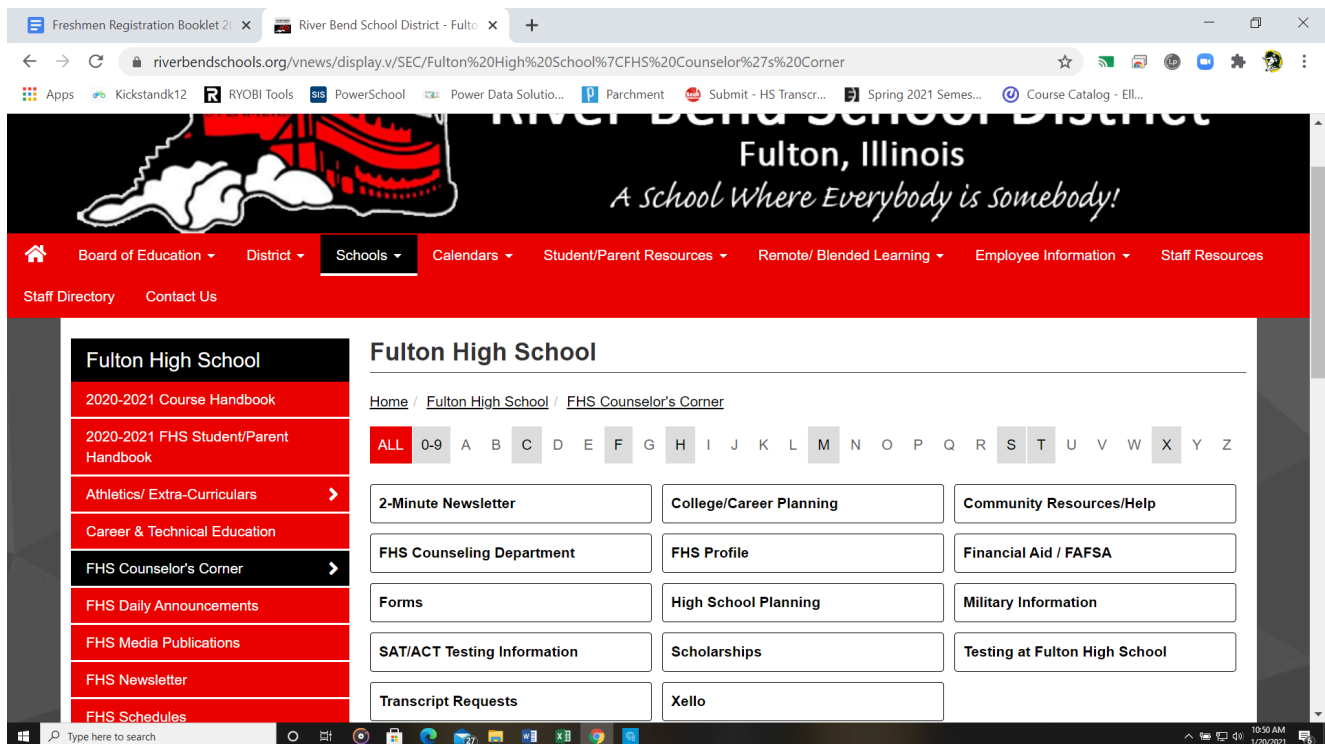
Freshmen Registration Booklet 2( ×
River Bend School District - Fulto ×
+

riverbendschools.org/vnews/display.v/SEC/Fulton%20High%20School%7CFHS%20Counselor%27s%20Corner

Apps Kickstandk12 RYOBI Tools PowerSchool Power Data Solutio... Parchment Submit - HS Transcr... Spring 2021 Semes... Course Catalog - Ell...

Fulton, Illinois
A School Where Everybody is Somebody!

Board of Education District Schools Calendars Student/Parent Resources Remote/ Blended Learning Employee Information Staff Resources
Staff Directory Contact Us

Fulton High School
2020-2021 Course Handbook
2020-2021 FHS Student/Parent Handbook
Athletics/ Extra-Curriculars
Career & Technical Education
FHS Counselor's Corner
FHS Daily Announcements
FHS Media Publications
FHS Newsletter
FHS Schedules

Fulton High School

Home / Fulton High School / FHS Counselor's Corner

ALL 0-9 A B C D E F G H I J K L M N O P Q R S T U V W X Y Z

| 2-Minute Newsletter | College/Career Planning | Community Resources/Help |
|---|---|---|
| FHS Counseling Department | FHS Profile | Financial Aid / FAFSA |
| Forms | High School Planning | Military Information |
| SAT/ACT Testing Information | Scholarships | Testing at Fulton High School |
| Transcript Requests | Xello | |

Type here to search
10:50 AM
1/20/2021